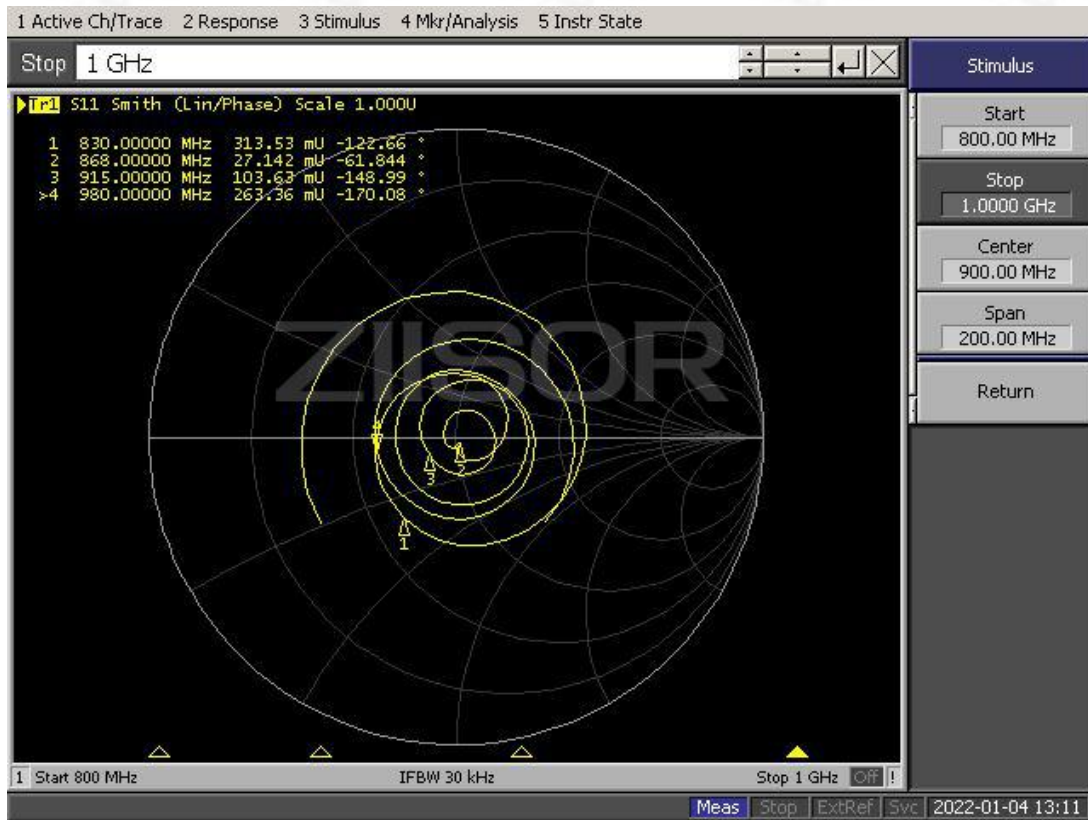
1 Active Ch/Trace 2 Response 3 Stimulus 4 Mkr/Analysis 5 Instr State

Stop 1 GHz

Stimulus

Start
800.00 MHz

Stop
1.0000 GHz

Center
900.00 MHz

Span
200.00 MHz

Return

Tr1 S11 Smith (Lin/Phase) Scale 1.000U

1 830.00000 MHz 313.53 mU -122.66 °
2 868.00000 MHz 27.142 mU -61.844 °
3 915.00000 MHz 103.63 mU -148.99 °
>4 980.00000 MHz 263.36 mU -170.08 °

ZIISOR

4
3
2
1

1 Start 800 MHz IFBW 30 kHz Stop 1 GHz Off !

Meas Stop ExtRef Svc 2022-01-04 13:11